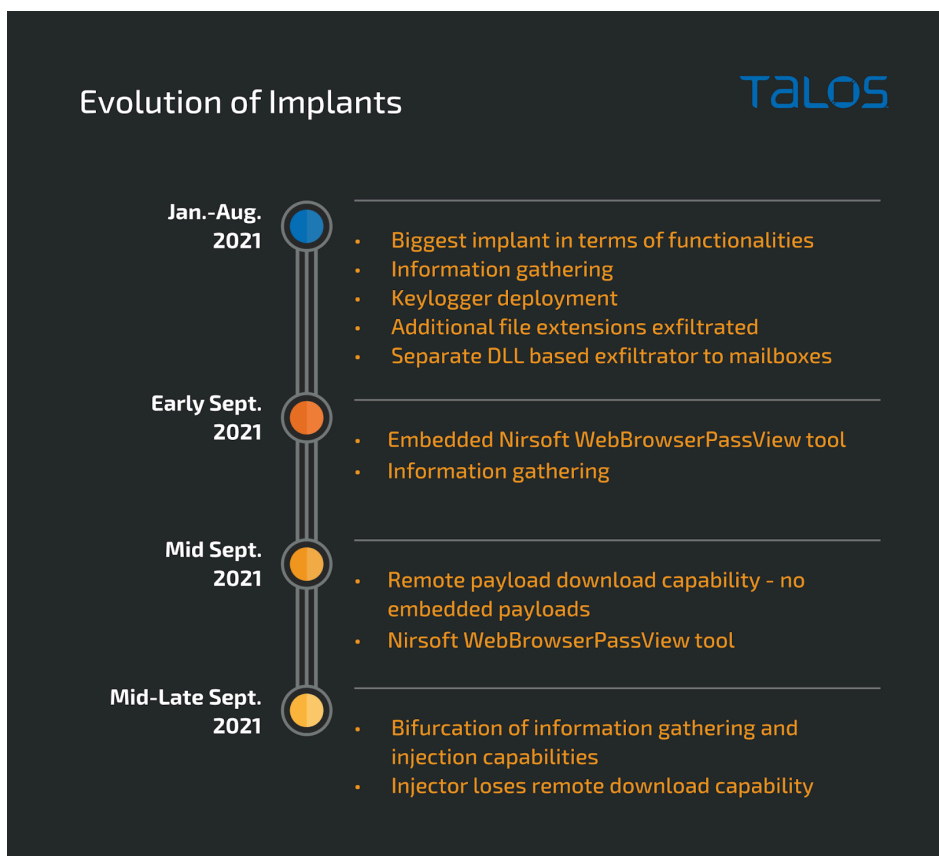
Evolution of Implants

TALOS

Jan.-Aug. 2021

- Biggest implant in terms of functionalities
- Information gathering
- Keylogger deployment
- Additional file extensions exfiltrated
- Separate DLL based exfiltrator to mailboxes

Early Sept. 2021

- Embedded Nirsoft WebBrowserPassView tool
- Information gathering

Mid Sept. 2021

- Remote payload download capability - no embedded payloads
- Nirsoft WebBrowserPassView tool

Mid-Late Sept. 2021

- Bifurcation of information gathering and injection capabilities
- Injector loses remote download capability